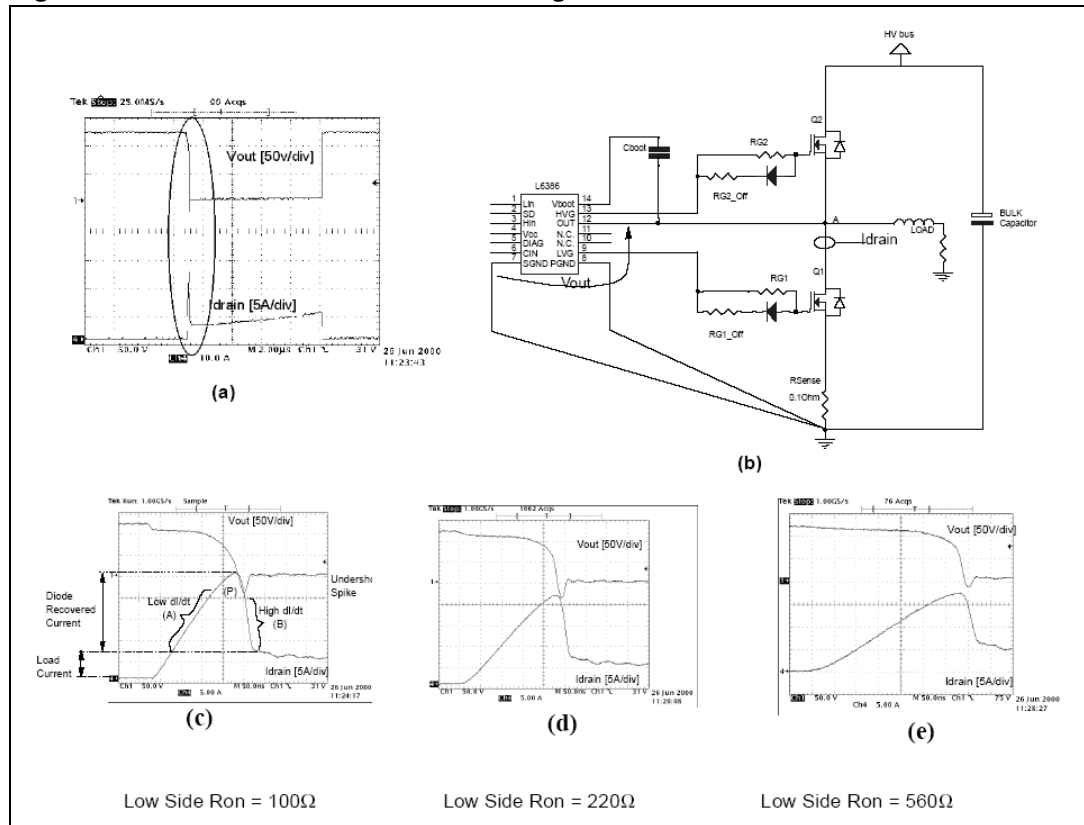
Tek Stop 25.0MS/s 66 Acqs

Vout [50v/div]

Idrain [5A/div]

Ch1 50.0 V Ch4 10.0 A M 2.00µs Ch1 ℃ 31 V 26 Jun 2000 11:23:43

(a)

HV bus

Cboot

RG2

Q2

RG2_Off

L6386

1 Lin
2 SD
3 Hin
4 Vcc
5 DIAG
6 CIN
7 SGND
14 Vboot
13 HVG
12 OUT
11 N.C.
10 N.C.
9 LVG
8 PGND

A

LOAD

BULK Capacitor

Idrain

Vout

RG1

Q1

RG1_Off

RSense 0.1Ohm

(b)

Tek Run: 1.00GS/s Sample

Vout [50V/div]

Diode Recovered Current

Low di/dt (A)

(P)

High di/dt (B)

Undersh Spike

Load Current

Idrain [5A/div]

Ch1 50.0 V Ch4 5.00 A M 50.0ns Ch1 ℃ 31 V 26 Jun 2000 11:24:17

(c)

Tek Stop 1.00GS/s 1002 Acqs

Vout [50V/div]

Idrain [5A/div]

Ch1 50.0 V Ch4 5.00 A M 50.0ns Ch1 ℃ 31 V 26 Jun 2000 11:26:08

(d)

Tek Stop 1.00GS/s 76 Acqs

Vout [50V/div]

Idrain [5A/div]

Ch1 50.0 V Ch4 5.00 A M 50.0ns Ch1 ℃ 73 V 26 Jun 2000 11:28:27

(e)

Low Side Ron = 100Ω

Low Side Ron = 220Ω

Low Side Ron = 560Ω